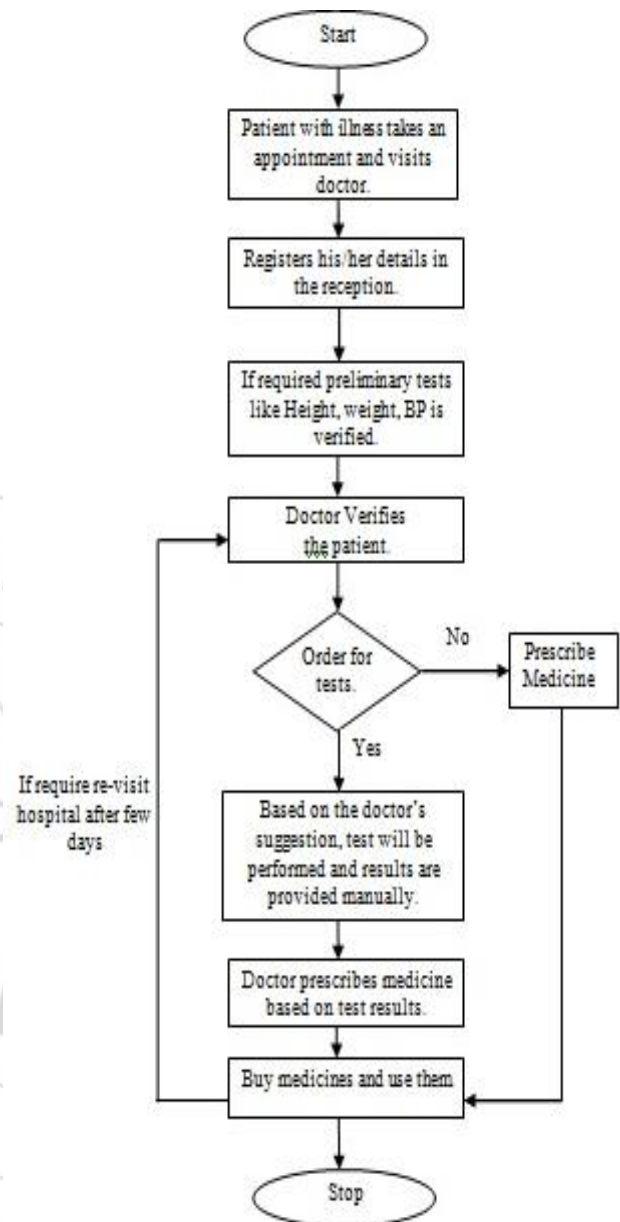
Start

Patient with illness takes an appointment and visits doctor.

Registers his/her details in the reception.

If required preliminary tests like Height, weight, BP is verified.

Doctor Verifies the patient.

Order for tests.

No

Prescribe Medicine

Yes

If require re-visit hospital after few days

Based on the doctor's suggestion, test will be performed and results are provided manually.

Doctor prescribes medicine based on test results.

Buy medicines and use them

Stop